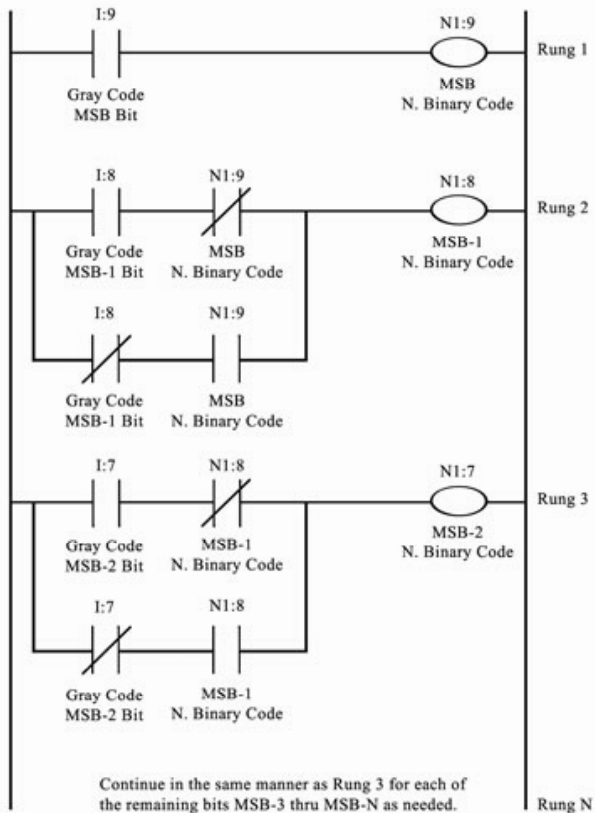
I:9

N1:9

Rung 1

Gray Code
MSB Bit

MSB
N. Binary Code

I:8

N1:9

N1:8

Rung 2

Gray Code
MSB-1 Bit

MSB
N. Binary Code

MSB-1
N. Binary Code

I:8

N1:9

Gray Code
MSB-1 Bit

MSB
N. Binary Code

I:7

N1:8

N1:7

Rung 3

Gray Code
MSB-2 Bit

MSB-1
N. Binary Code

MSB-2
N. Binary Code

I:7

N1:8

Gray Code
MSB-2 Bit

MSB-1
N. Binary Code

Continue in the same manner as Rung 3 for each of the remaining bits MSB-3 thru MSB-N as needed.

Rung N